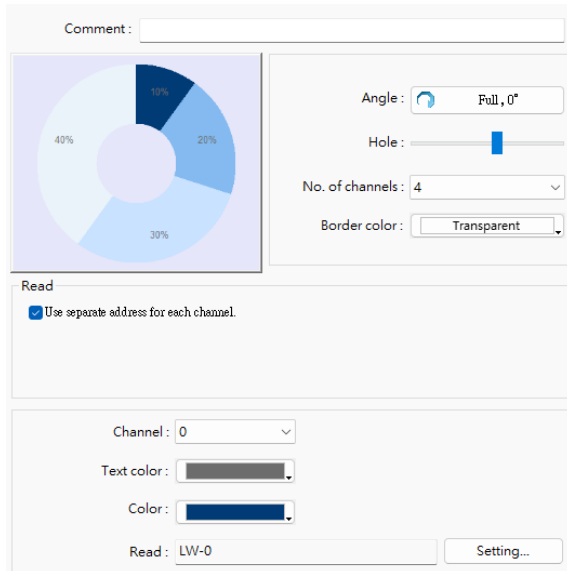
Comment :

10%

20%

30%

40%

Angle : Full , 0°

Hole :

No. of channels : 4

Border color : Transparent

Read

Use separate address for each channel.

Channel : 0

Text color :

Color :

Read : LW-0

Setting...